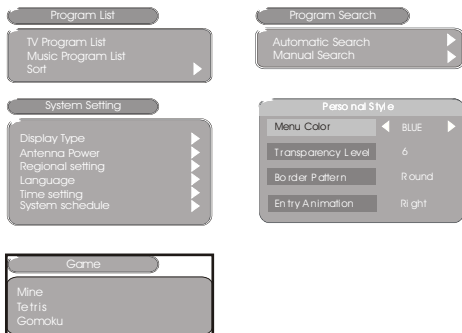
Program List

TV Program List
Music Program List
Sort

Program Search

Automatic Search
Manual Search

System Setting

Display Type
Antenna Power
Regional setting
Language
Time setting
System schedule

Personal Style

| Menu Color | BLUE |
|---|---|
| Transparency Level | 6 |
| Border Pattern | Round |
| Entry Animation | Right |

Game

Mine
Tetris
Gomoku